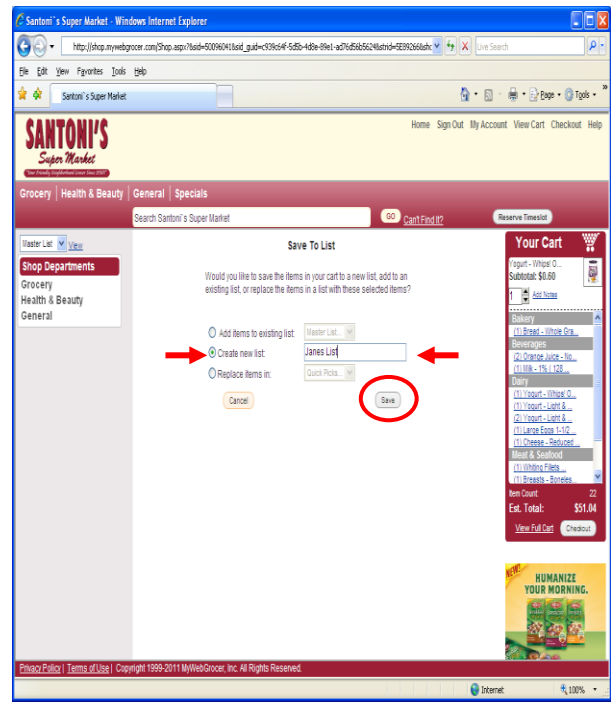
Santoni`s Super Market - Windows Internet Explorer

http://shop.mywebgrocer.com/Shop.aspx?&sid=500960418sid_guid=c939c64f-5d5b-4d8e-89e1-ad76d56b56248strid=5E89266&shc

Live Search

File Edit View Favorites Tools Help

Santoni`s Super Market

Page Tools

SANTONI'S Super Market

Your Friendly Neighborhood Grocer Since 1927

Home Sign Out My Account View Cart Checkout Help

Grocery | Health & Beauty | General | Specials

Search Santoni`s Super Market

GO Can't Find It?

Reserve Timeslot

Master List View

Shop Departments

Grocery

Health & Beauty

General

Save To List

Would you like to save the items in your cart to a new list, add to an existing list, or replace the items in a list with these selected items?

Add items to existing list: Master List...

Create new list: Janes List

Replace items in: Quick Picks...

Cancel

Save

Your Cart

Yogurt - Whips! O...

Subtotal: $0.60

1 Add Notes

Bakery

(1) Bread - Whole Gra...

Beverages

(2) Orange Juice - No...

(1) Milk - 1% L 128...

Dairy

(1) Yogurt - Whips! O...

(1) Yogurt - Light & ...

(2) Yogurt - Light & ...

(1) Large Eggs 1-1/2...

(1) Cheese - Reduced ...

Meat & Seafood

(1) Whiting Fillets ...

(1) Breasts - Boneles...

Item Count: 22

Est. Total: $51.04

View Full Cart Checkout

NEW! HUMANIZE YOUR MORNING.

Privacy Policy | Terms of Use | Copyright 1999-2011 MyWebGrocer, Inc. All Rights Reserved.

Internet

100%